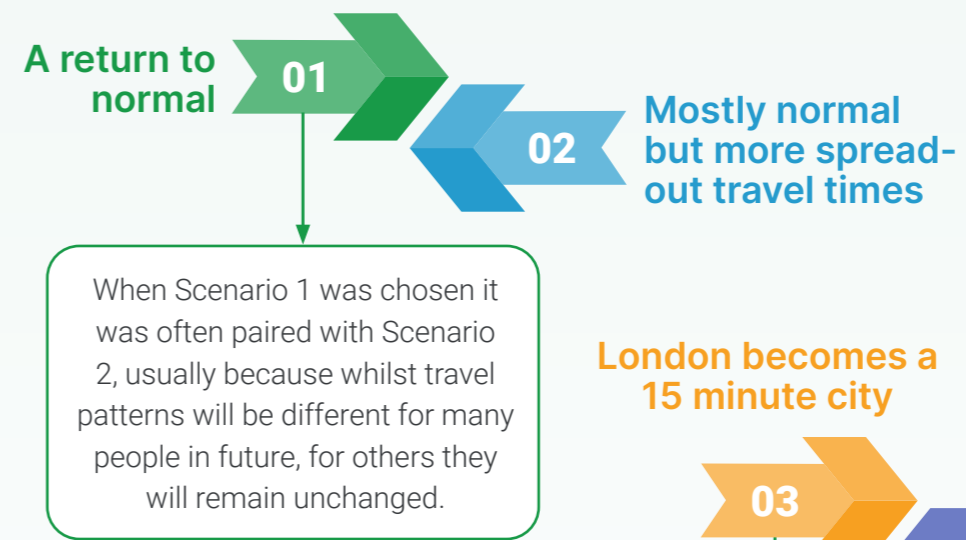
A return to normal

01

02

Mostly normal but more spread-out travel times

When Scenario 1 was chosen it was often paired with Scenario 2, usually because whilst travel patterns will be different for many people in future, for others they will remain unchanged.

London becomes a 15 minute city

03